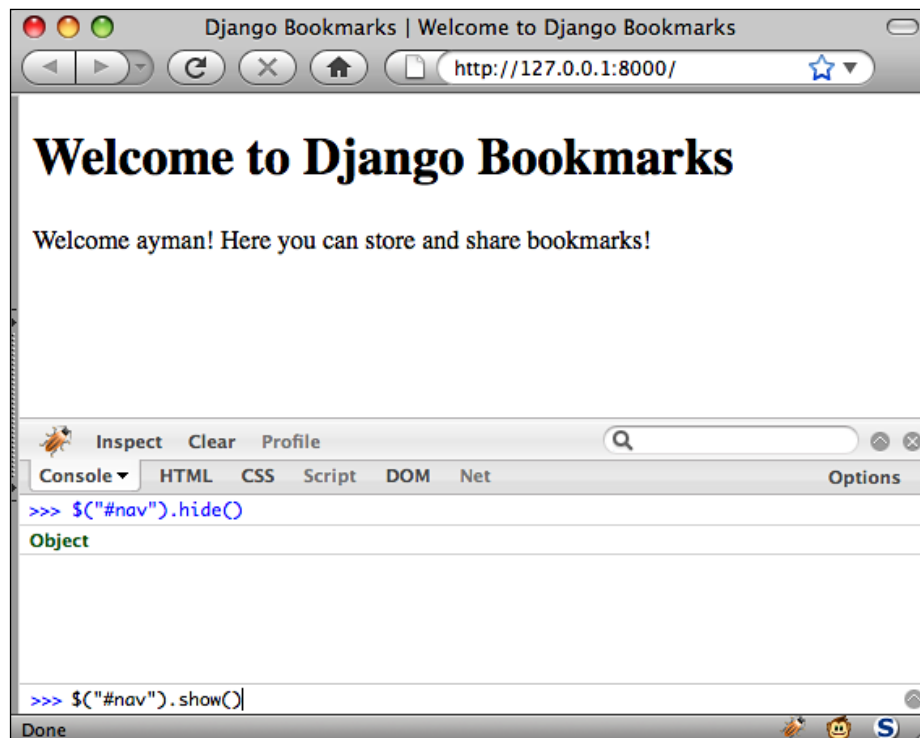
Django Bookmarks | Welcome to Django Bookmarks

http://127.0.0.1:8000/

Welcome to Django Bookmarks

Welcome ayman! Here you can store and share bookmarks!

Inspect Clear Profile

Console HTML CSS Script DOM Net Options

>>> $("#nav").hide()

Object

>>> $("#nav").show()

Done